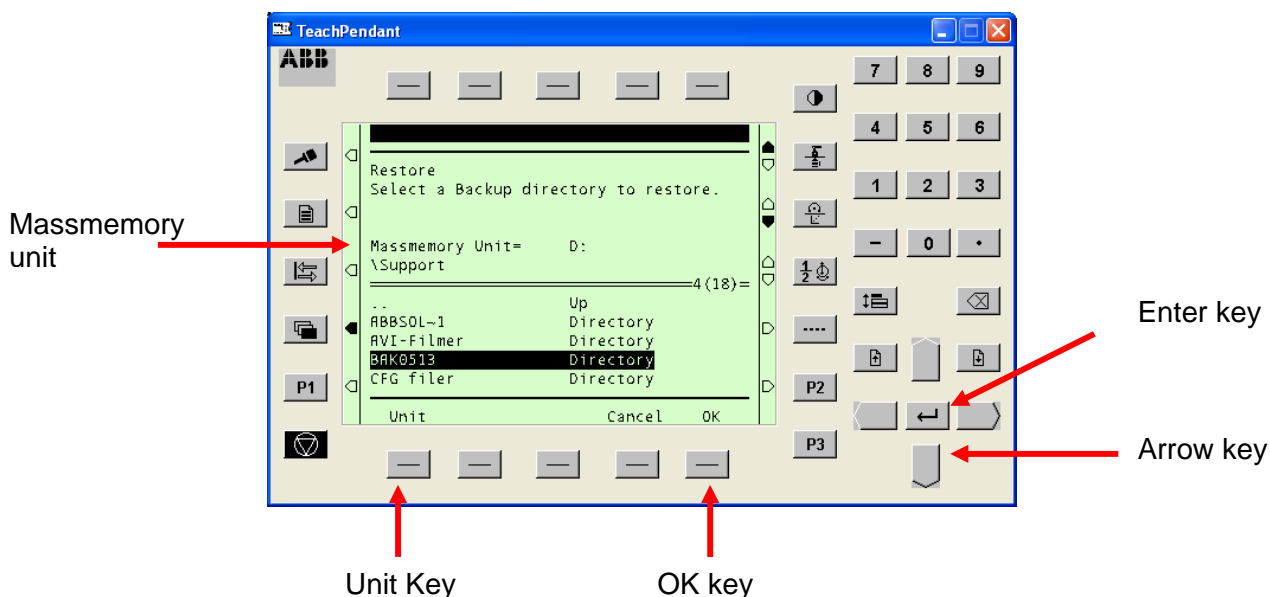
TeachPendant

ABB

Restore
Select a Backup directory to restore.

Massmemory Unit= D:
\Support
4(18)=

.. Up
ABBSOL~1 Directory
AVI-Filmer Directory
BAK0513 Directory
CFG filer Directory

Unit Cancel OK

P1

P2

P3

7 8 9
4 5 6
1 2 3
– 0 •

Massmemory unit

Enter key

Arrow key

Unit Key

OK key